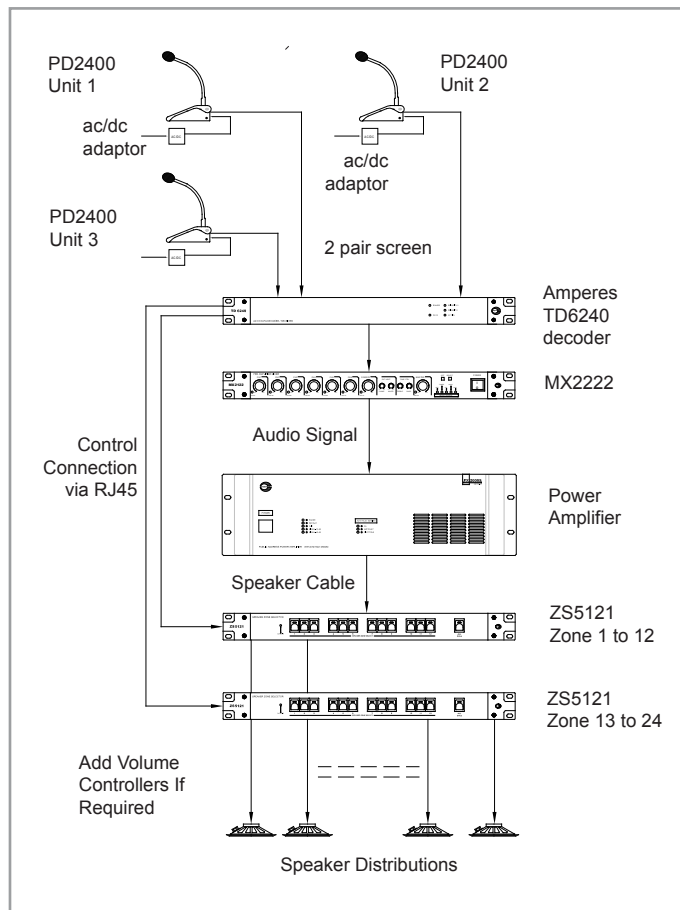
PD2400
Unit 1

PD2400
Unit 2

ac/dc
adaptor

ac/dc
adaptor

PD2400
Unit 3

2 pair screen

Amperes
TD6240
decoder

MX2222

Control
Connection
via RJ45

Audio Signal

Power
Amplifier

Speaker Cable

ZS5121
Zone 1 to 12

ZS5121
Zone 13 to 24

Add Volume
Controllers If
Required

Speaker Distributions